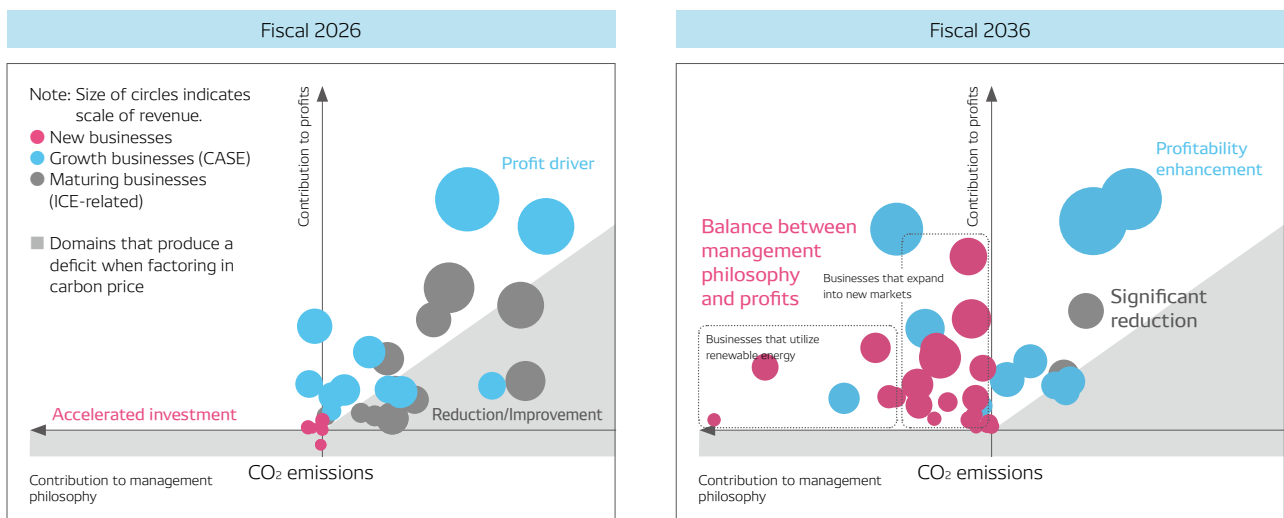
Fiscal 2026

Note: Size of circles indicates scale of revenue.
New businesses
Growth businesses (CASE)
Maturing businesses (ICE-related)

Domains that produce a deficit when factoring in carbon price

Contribution to profits

Profit driver

Accelerated investment

Reduction/Improvement

Contribution to management philosophy

$CO_2$ emissions

Fiscal 2036

Contribution to profits

Profitability enhancement

Balance between management philosophy and profits

Businesses that expand into new markets

Businesses that utilize renewable energy

Significant reduction

Contribution to management philosophy

$CO_2$ emissions